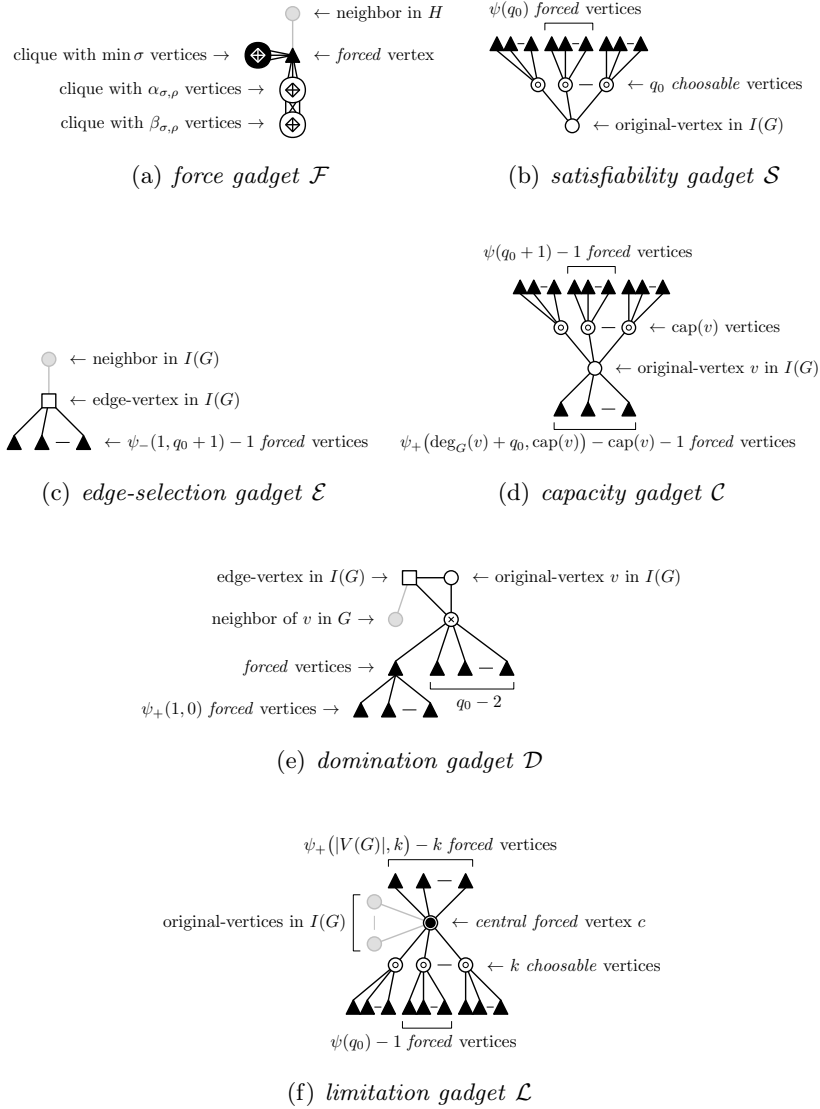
← neighbor in $H$
clique with $\min \sigma$ vertices →
← *forced* vertex
clique with $\alpha_{\sigma,\rho}$ vertices →
clique with $\beta_{\sigma,\rho}$ vertices →

(a) *force gadget* $\mathcal{F}$

$\psi(q_0)$ *forced* vertices
← $q_0$ *choosable* vertices
← original-vertex in $I(G)$

(b) *satisfiability gadget* $\mathcal{S}$

← neighbor in $I(G)$
← edge-vertex in $I(G)$
← $\psi_{-}(1, q_0+1) - 1$ *forced* vertices

(c) *edge-selection gadget* $\mathcal{E}$

$\psi(q_0+1) - 1$ *forced* vertices
← $\mathrm{cap}(v)$ vertices
← original-vertex $v$ in $I(G)$
$\psi_{+}\big(\deg_G(v) + q_0, \mathrm{cap}(v)\big) - \mathrm{cap}(v) - 1$ *forced* vertices

(d) *capacity gadget* $\mathcal{C}$

edge-vertex in $I(G)$ →
← original-vertex $v$ in $I(G)$
neighbor of $v$ in $G$ →
*forced* vertices →
$\psi_{+}(1, 0)$ *forced* vertices →
$q_0 - 2$

(e) *domination gadget* $\mathcal{D}$

$\psi_{+}\big(|V(G)|, k\big) - k$ *forced* vertices
original-vertices in $I(G)$
← *central forced* vertex $c$
← $k$ *choosable* vertices
$\psi(q_0) - 1$ *forced* vertices

(f) *limitation gadget* $\mathcal{L}$